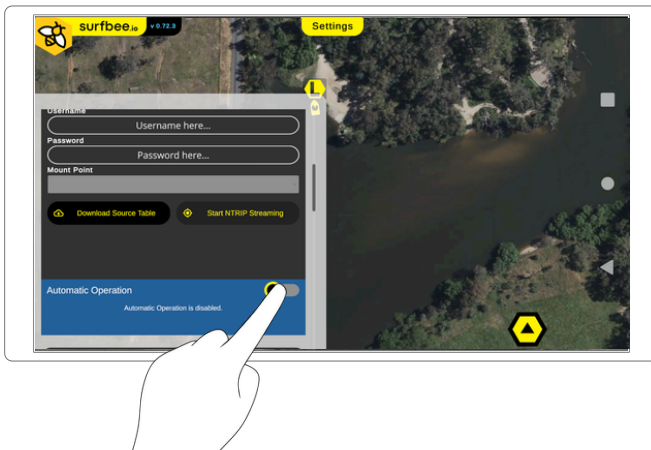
surfbee.io v 0.72.3

Settings

L

Username

Username here...

Password

Password here...

Mount Point

Download Source Table

Start NTRIP Streaming

Automatic Operation

Automatic Operation is disabled.